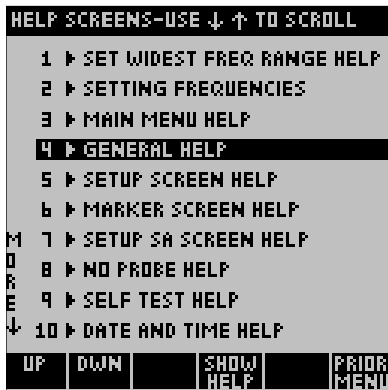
HELP SCREENS-USE ↓ ↑ TO SCROLL

1 ▸ SET WIDEST FREQ RANGE HELP
2 ▸ SETTING FREQUENCIES
3 ▸ MAIN MENU HELP
4 ▸ GENERAL HELP
5 ▸ SETUP SCREEN HELP
6 ▸ MARKER SCREEN HELP
7 ▸ SETUP SA SCREEN HELP
8 ▸ NO PROBE HELP
9 ▸ SELF TEST HELP
10 ▸ DATE AND TIME HELP

MORE ↓

UP | DWN | SHOW HELP | PRIOR MENU